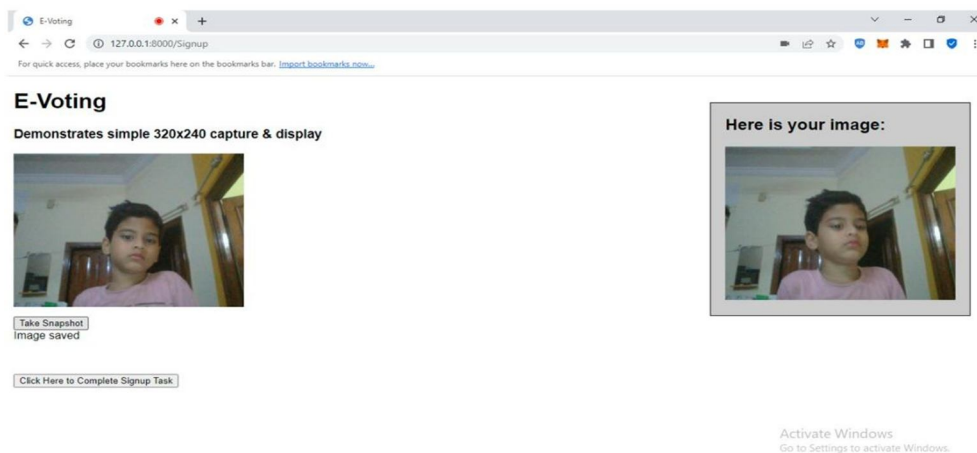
E-Voting

127.0.0.1:8000/Signup

For quick access, place your bookmarks here on the bookmarks bar. Import bookmarks now...

E-Voting

Demonstrates simple 320x240 capture & display

Take Snapshot

Image saved

Click Here to Complete Signup Task

Here is your image:

Activate Windows
Go to Settings to activate Windows.